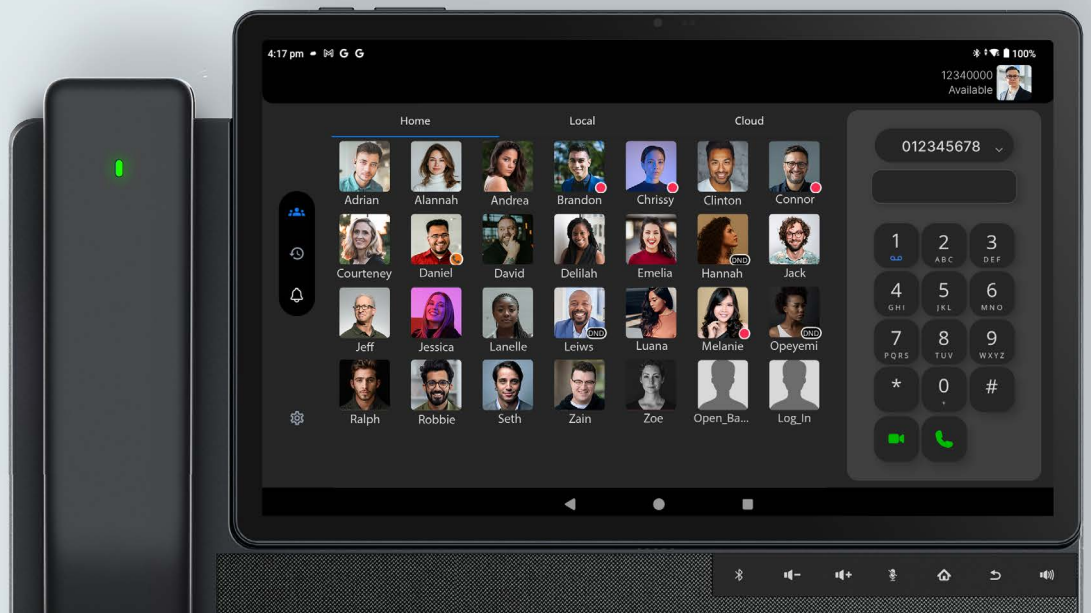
4:17 pm M G G

100%

12340000
Available

Home

Local

Cloud

Adrian

Alannah

Andrea

Brandon

Chrissy

Clinton

Connor

Courteney

Daniel

David

Delilah

Emelia

DND
Hannah

Jack

Jeff

Jessica

Lanelle

DND
Leiws

Luana

Melanie

DND
Opeyemi

Ralph

Robbie

Seth

Zain

Zoe

Open_Ba...

Log_In

012345678

1

2
ABC

3
DEF

4
GHI

5
JKL

6
MNO

7
PQRS

8
TUV

9
WXYZ

*

0
+

#